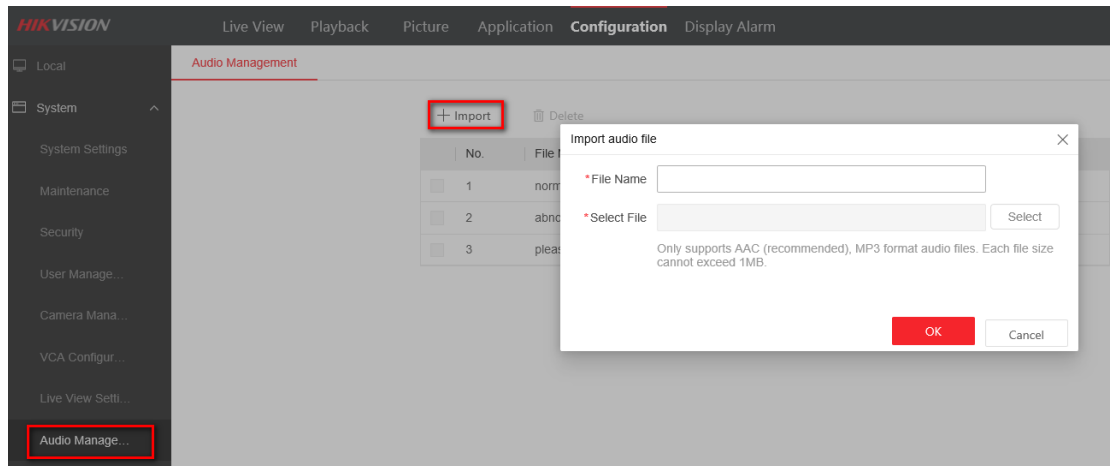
HIKVISION

Live View Playback Picture Application Configuration Display Alarm

Local

System

System Settings

Maintenance

Security

User Manage...

Camera Mana...

VCA Configur...

Live View Setti...

Audio Manage...

Audio Management

+ Import

Delete

| | No. | File N |
|---|---|---|
| | 1 | norm |
| | 2 | abno |
| | 3 | pleas |

Import audio file

*File Name

*Select File

Select

Only supports AAC (recommended), MP3 format audio files. Each file size cannot exceed 1MB.

OK

Cancel